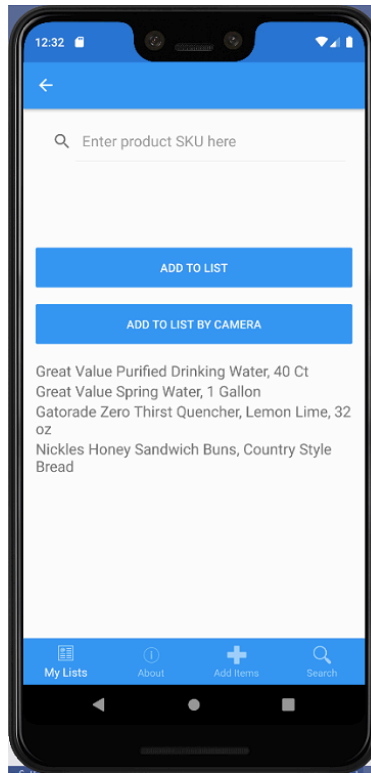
12:32

Enter product SKU here

ADD TO LIST

ADD TO LIST BY CAMERA

Great Value Purified Drinking Water, 40 Ct
Great Value Spring Water, 1 Gallon
Gatorade Zero Thirst Quencher, Lemon Lime, 32 oz
Nickles Honey Sandwich Buns, Country Style Bread

My Lists About Add Items Search